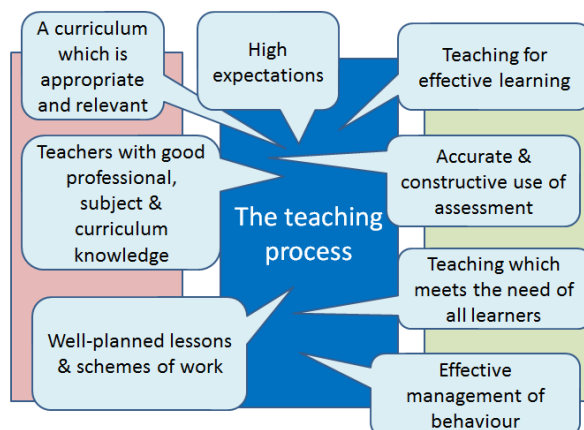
A curriculum which is appropriate and relevant

High expectations

Teaching for effective learning

Teachers with good professional, subject & curriculum knowledge

The teaching process

Accurate & constructive use of assessment

Teaching which meets the need of all learners

Well-planned lessons & schemes of work

Effective management of behaviour